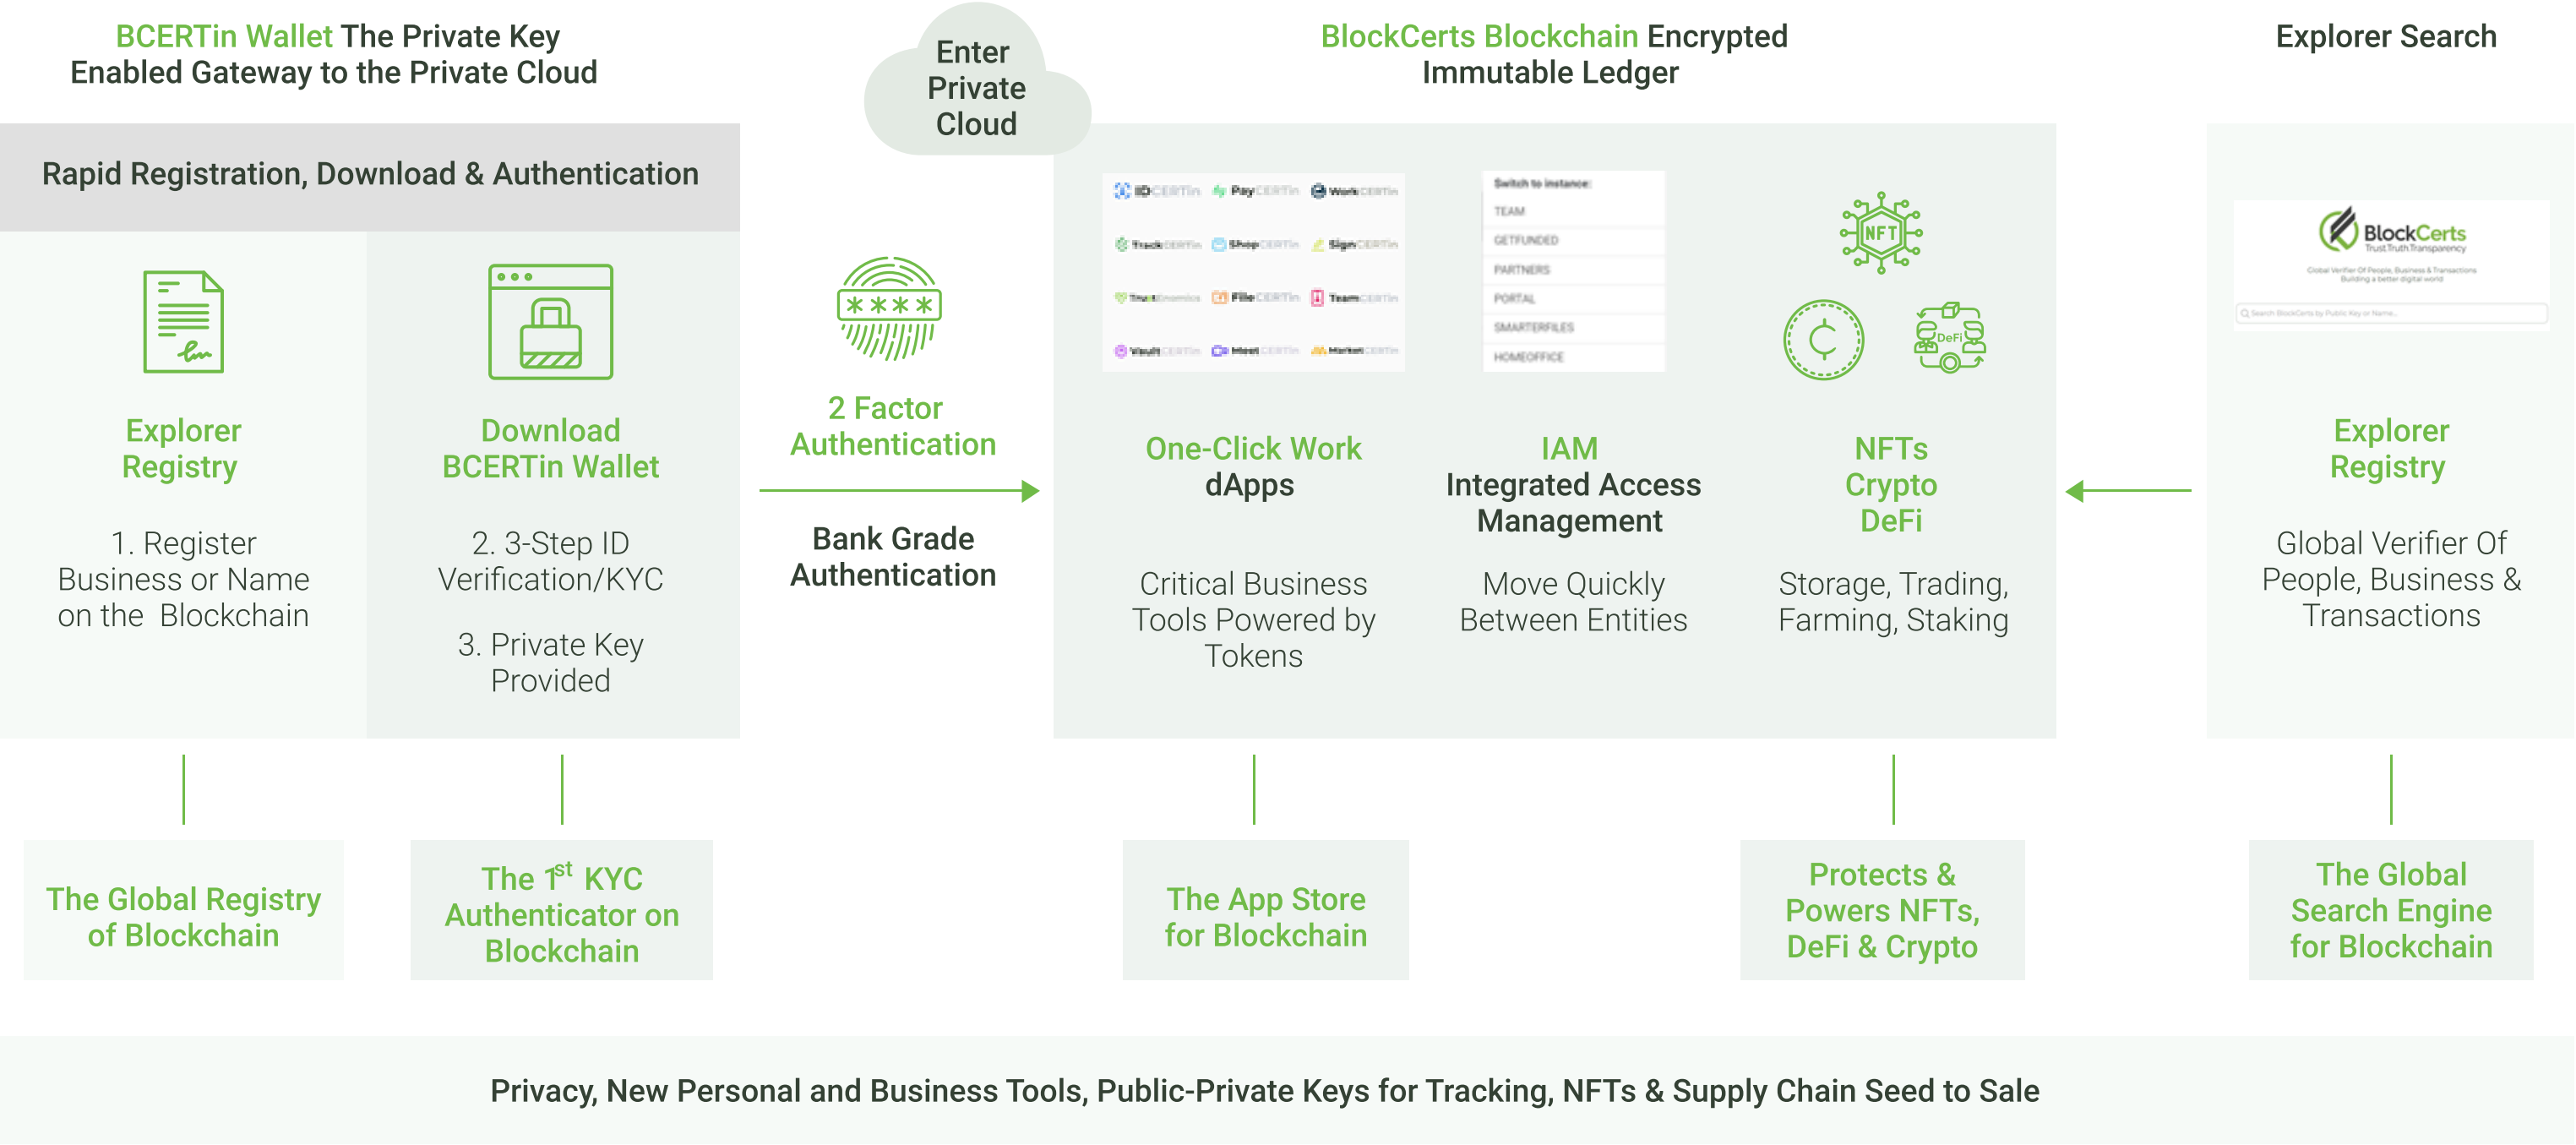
BCERTin Wallet The Private Key Enabled Gateway to the Private Cloud

Enter Private Cloud

BlockCerts Blockchain Encrypted Immutable Ledger

Explorer Search

Rapid Registration, Download & Authentication

Explorer Registry

1. Register Business or Name on the Blockchain

Download BCERTin Wallet

2. 3-Step ID Verification/KYC

3. Private Key Provided

****

2 Factor Authentication

Bank Grade Authentication

IDCERTin PayCERTin WorkCERTin TrackCERTin ShopCERTin SignCERTin TrustEconomics FileCERTin TeamCERTin VaultCERTin MeetCERTin MarketCERTin

Switch to instance:
TEAM
GETFUNDED
PARTNERS
PORTAL
SMARTERFILES
HOMEOFFICE

NFT

DeFi

BlockCerts
Trust Truth Transparency
Global Verifier Of People, Business & Transactions
Building a better digital world
Search BlockCerts by Public Key or Name...

One-Click Work dApps

Critical Business Tools Powered by Tokens

IAM Integrated Access Management

Move Quickly Between Entities

NFTs Crypto DeFi

Storage, Trading, Farming, Staking

Explorer Registry

Global Verifier Of People, Business & Transactions

The Global Registry of Blockchain

The 1$^{st}$ KYC Authenticator on Blockchain

The App Store for Blockchain

Protects & Powers NFTs, DeFi & Crypto

The Global Search Engine for Blockchain

Privacy, New Personal and Business Tools, Public-Private Keys for Tracking, NFTs & Supply Chain Seed to Sale